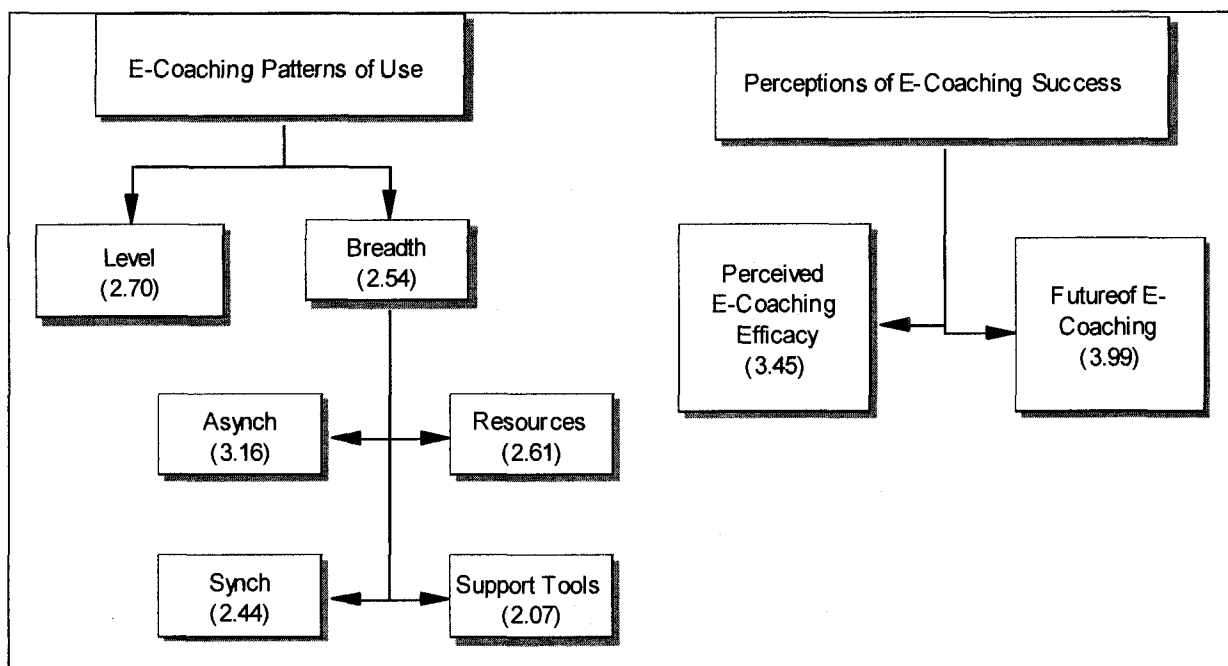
E-Coaching Patterns of Use

Level (2.70)

Breadth (2.54)

Asynch (3.16)

Resources (2.61)

Synch (2.44)

Support Tools (2.07)

Perceptions of E-Coaching Success

Perceived E-Coaching Efficacy (3.45)

Futureof E-Coaching (3.99)